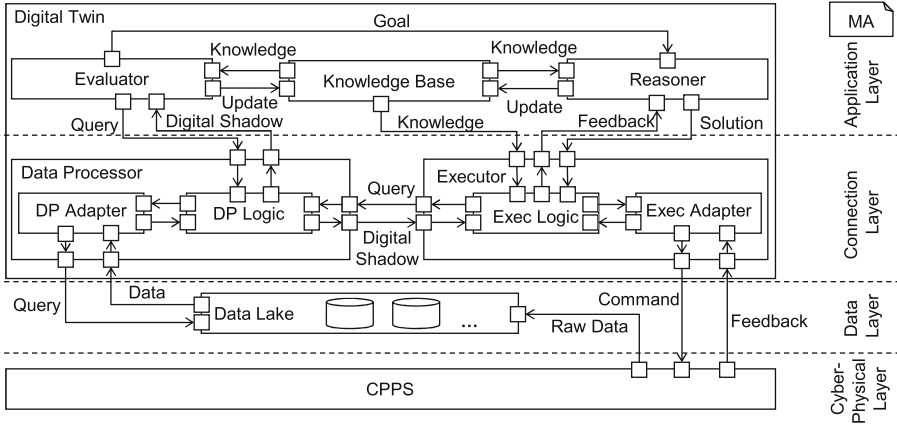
Digital Twin

MA

Goal

Knowledge

Knowledge

Evaluator

Knowledge Base

Reasoner

Update

Update

Application Layer

Query

Digital Shadow

Knowledge

Feedback

Solution

Data Processor

Executor

Query

DP Adapter

DP Logic

Exec Logic

Exec Adapter

Connection Layer

Digital Shadow

Data

Query

Data Lake

...

Command

Raw Data

Feedback

Data Layer

CPPS

Cyber-Physical Layer